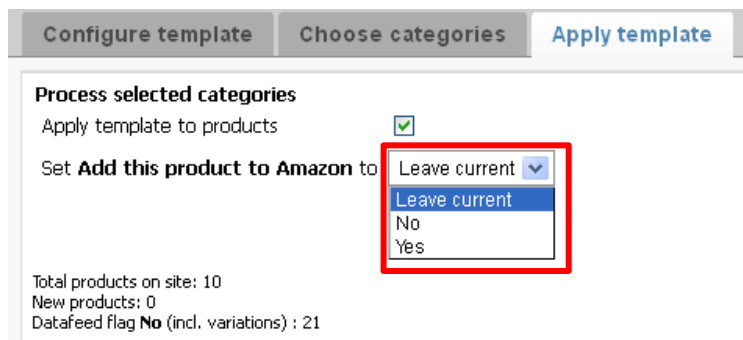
Configure template | Choose categories | Apply template

**Process selected categories**

Apply template to products

Set **Add this product to Amazon** to Leave current

Leave current
No
Yes

Total products on site: 10
New products: 0
Datafeed flag **No** (incl. variations) : 21